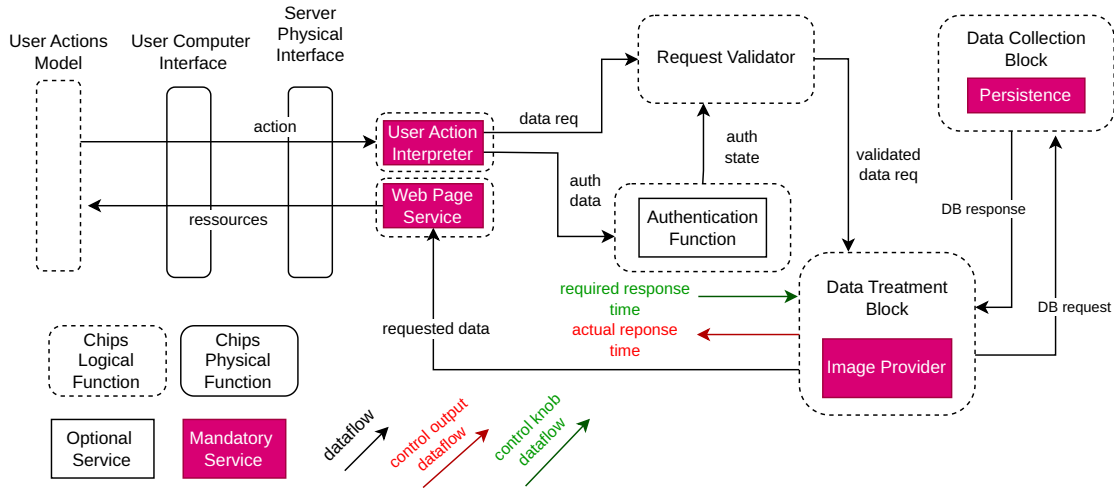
User Actions Model

User Computer Interface

Server Physical Interface

action

ressources

User Action Interpreter

Web Page Service

data req

auth data

Request Validator

auth state

Authentication Function

validated data req

Data Collection Block

Persistence

DB response

DB request

Data Treatment Block

Image Provider

required response time

actual reponse time

requested data

Chips Logical Function

Chips Physical Function

Optional Service

Mandatory Service

dataflow

control output dataflow

control knob dataflow